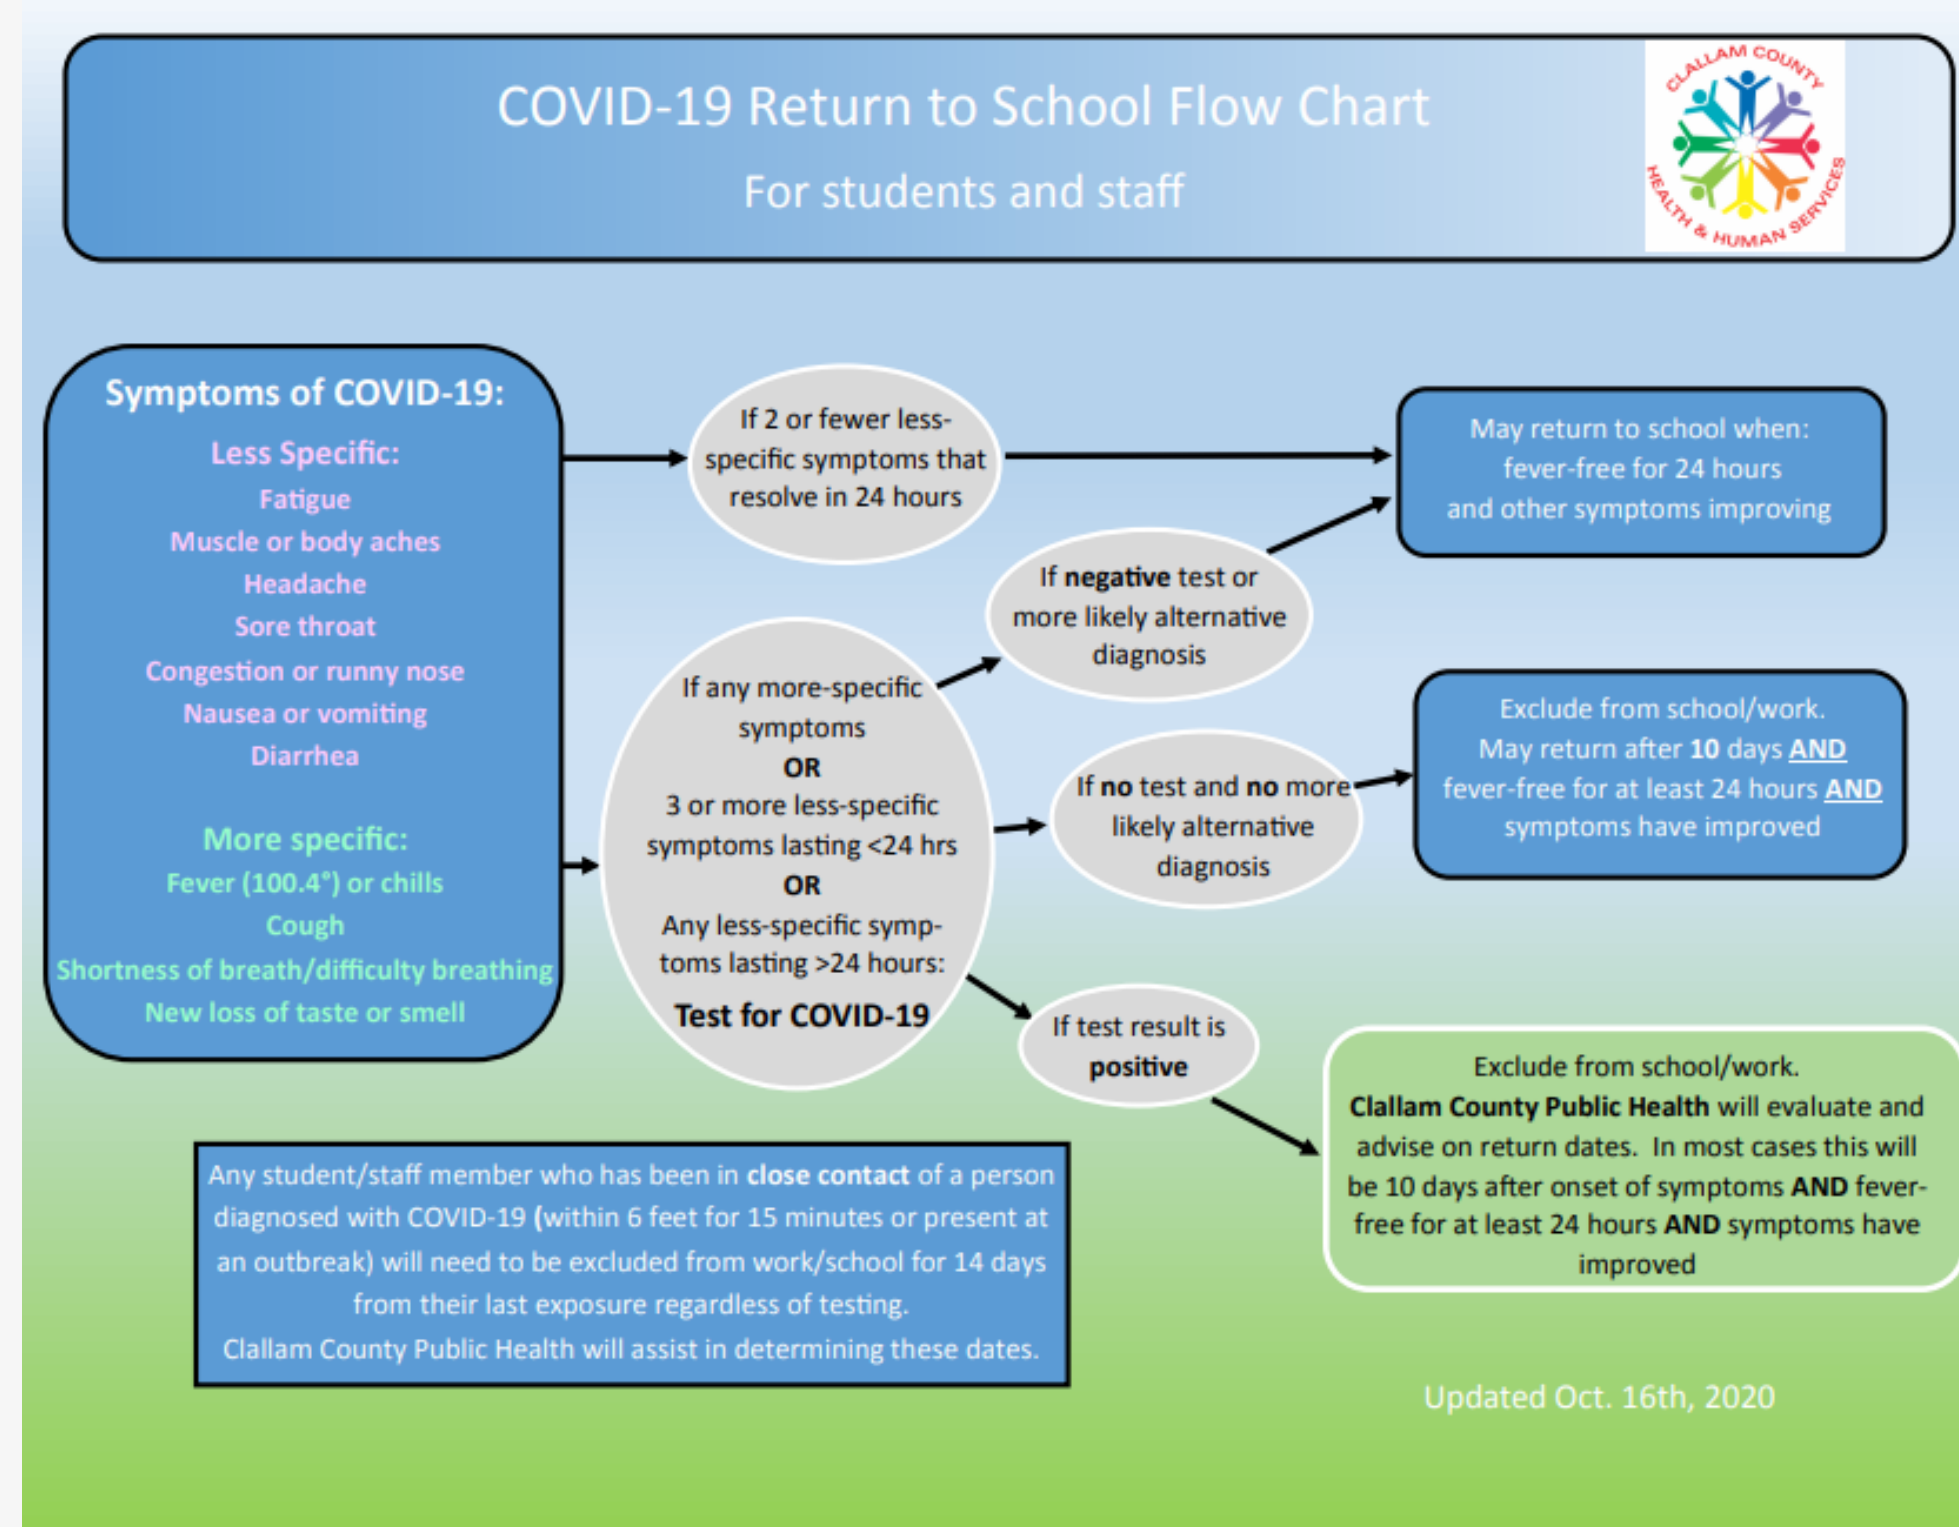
COVID-19 Return to School Flow Chart

For students and staff

CLALLAM COUNTY HEALTH & HUMAN SERVICES

Symptoms of COVID-19:

Less Specific:
Fatigue
Muscle or body aches
Headache
Sore throat
Congestion or runny nose
Nausea or vomiting
Diarrhea

More specific:
Fever (100.4°) or chills
Cough
Shortness of breath/difficulty breathing
New loss of taste or smell

If 2 or fewer less-specific symptoms that resolve in 24 hours

May return to school when: fever-free for 24 hours and other symptoms improving

If **negative** test or more likely alternative diagnosis

If any more-specific symptoms
**OR**
3 or more less-specific symptoms lasting <24 hrs
**OR**
Any less-specific symptoms lasting >24 hours:
**Test for COVID-19**

If **no** test and **no** more likely alternative diagnosis

Exclude from school/work. May return after **10** days **AND** fever-free for at least 24 hours **AND** symptoms have improved

If test result is **positive**

Exclude from school/work. **Clallam County Public Health** will evaluate and advise on return dates. In most cases this will be 10 days after onset of symptoms **AND** fever-free for at least 24 hours **AND** symptoms have improved

Any student/staff member who has been in **close contact** of a person diagnosed with COVID-19 (within 6 feet for 15 minutes or present at an outbreak) will need to be excluded from work/school for 14 days from their last exposure regardless of testing.
Clallam County Public Health will assist in determining these dates.

Updated Oct. 16th, 2020